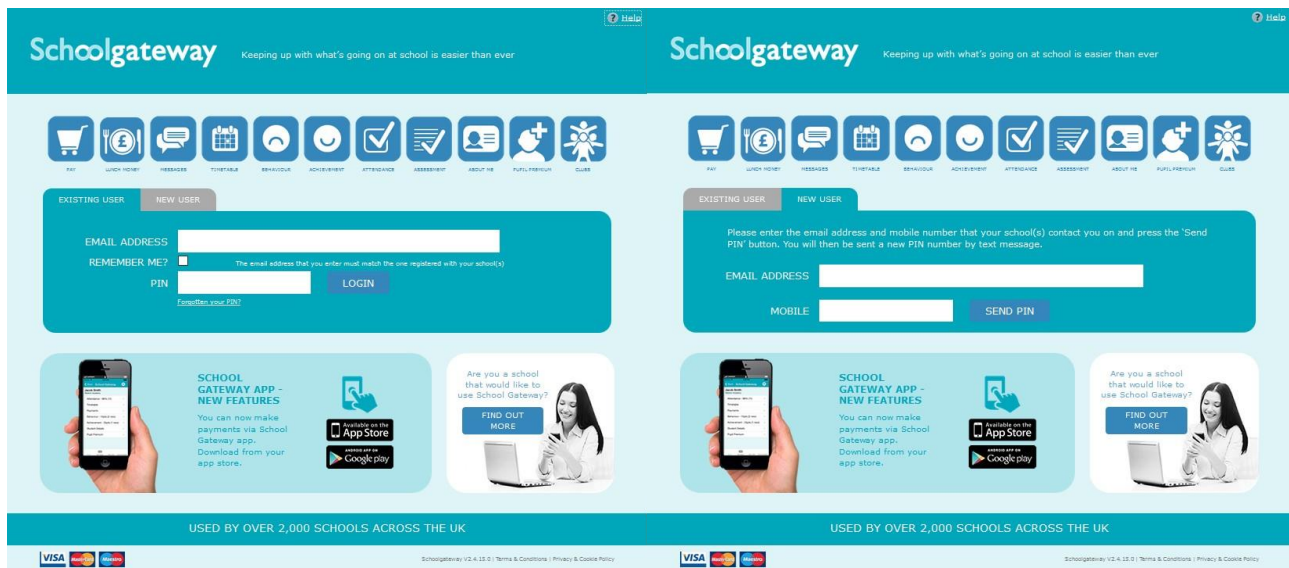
Help

Schoolgateway Keeping up with what's going on at school is easier than ever

PAY LUNCH MONEY MESSAGES TIMETABLE BEHAVIOUR ACHIEVEMENT ATTENDANCE ASSESSMENT ABOUT ME PUPIL PREMIUM CLUBS

EXISTING USER NEW USER

EMAIL ADDRESS

REMEMBER ME? The email address that you enter must match the one registered with your school(s)

PIN LOGIN

Forgotten your PIN?

SCHOOL GATEWAY APP - NEW FEATURES

You can now make payments via School Gateway app. Download from your app store.

Available on the App Store

ANDROID APP ON Google play

Are you a school that would like to use School Gateway?

FIND OUT MORE

USED BY OVER 2,000 SCHOOLS ACROSS THE UK

VISA MasterCard Maestro

Schoolgateway V3.4.15.0 | Terms & Conditions | Privacy & Cookie Policy

Help

Schoolgateway Keeping up with what's going on at school is easier than ever

PAY LUNCH MONEY MESSAGES TIMETABLE BEHAVIOUR ACHIEVEMENT ATTENDANCE ASSESSMENT ABOUT ME PUPIL PREMIUM CLUBS

EXISTING USER NEW USER

Please enter the email address and mobile number that your school(s) contact you on and press the 'Send PIN' button. You will then be sent a new PIN number by text message.

EMAIL ADDRESS

MOBILE SEND PIN

SCHOOL GATEWAY APP - NEW FEATURES

You can now make payments via School Gateway app. Download from your app store.

Available on the App Store

ANDROID APP ON Google play

Are you a school that would like to use School Gateway?

FIND OUT MORE

USED BY OVER 2,000 SCHOOLS ACROSS THE UK

VISA MasterCard Maestro

Schoolgateway V3.4.15.0 | Terms & Conditions | Privacy & Cookie Policy